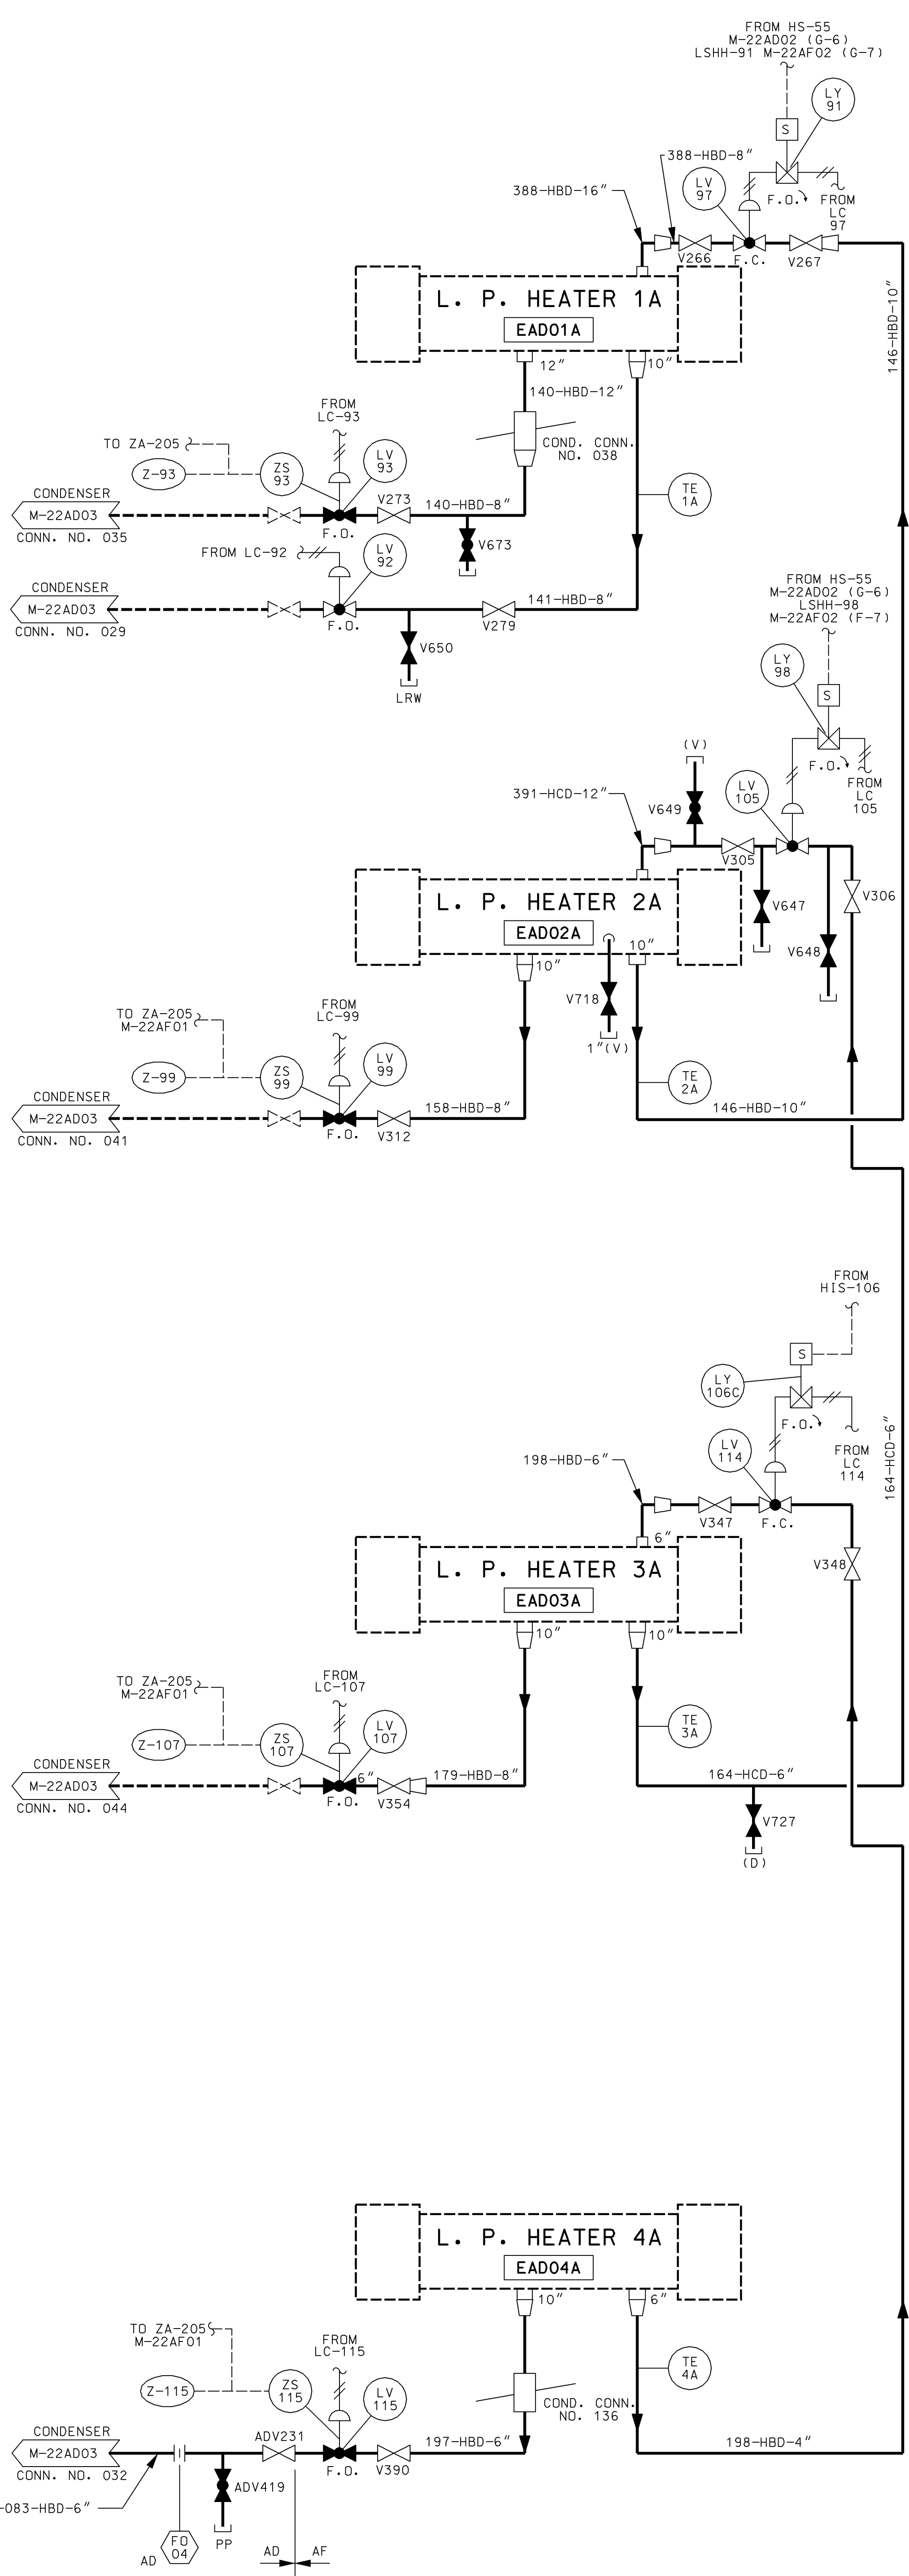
FROM HS-55
M-22AD02 (G-6)
LSHH-91 M-22AF02 (G-7)

LY 91
S
388-HBD-8"
LV 97
F.O.
FROM LC 97
388-HBD-16"
V266
F.C.
V267
146-HBD-10"

L. P. HEATER 1A
EAD01A
12"
10"
140-HBD-12"
COND. CONN. NO. 038
TO ZA-205
FROM LC-93
Z-93
ZS 93
LV 93
CONDENSER
M-22AD03
CONN. NO. 035
V273
140-HBD-8"
F.O.
V673
TE 1A
FROM LC-92
LV 92
CONDENSER
M-22AD03
CONN. NO. 029
F.O.
V279
141-HBD-8"
V650
LRW

FROM HS-55
M-22AD02 (G-6)
LSHH-98
M-22AF02 (F-7)
LY 98
S
(V)
F.O.
391-HCD-12"
V649
LV 105
FROM LC 105
V305
L. P. HEATER 2A
EAD02A
V647
V306
10"
10"
V648
V718
1"(V)
TO ZA-205
M-22AF01
FROM LC-99
Z-99
ZS 99
LV 99
TE 2A
CONDENSER
M-22AD03
CONN. NO. 041
F.O.
V312
158-HBD-8"
146-HBD-10"

FROM HIS-106
S
LY 106C
F.O.
FROM LC 114
164-HCD-6"
198-HBD-6"
LV 114
V347
F.C.
6"
L. P. HEATER 3A
EAD03A
V348
10"
10"
TO ZA-205
M-22AF01
FROM LC-107
Z-107
ZS 107
LV 107
TE 3A
CONDENSER
M-22AD03
CONN. NO. 044
6"
F.O.
V354
179-HBD-8"
164-HCD-6"
V727
(D)

L. P. HEATER 4A
EAD04A
10"
6"
TO ZA-205
M-22AF01
FROM LC-115
Z-115
ZS 115
LV 115
COND. CONN. NO. 136
TE 4A
CONDENSER
M-22AD03
CONN. NO. 032
ADV231
F.O.
V390
197-HBD-6"
198-HBD-4"
-083-HBD-6"
ADV419
FO 04
AD
PP
AD
AF